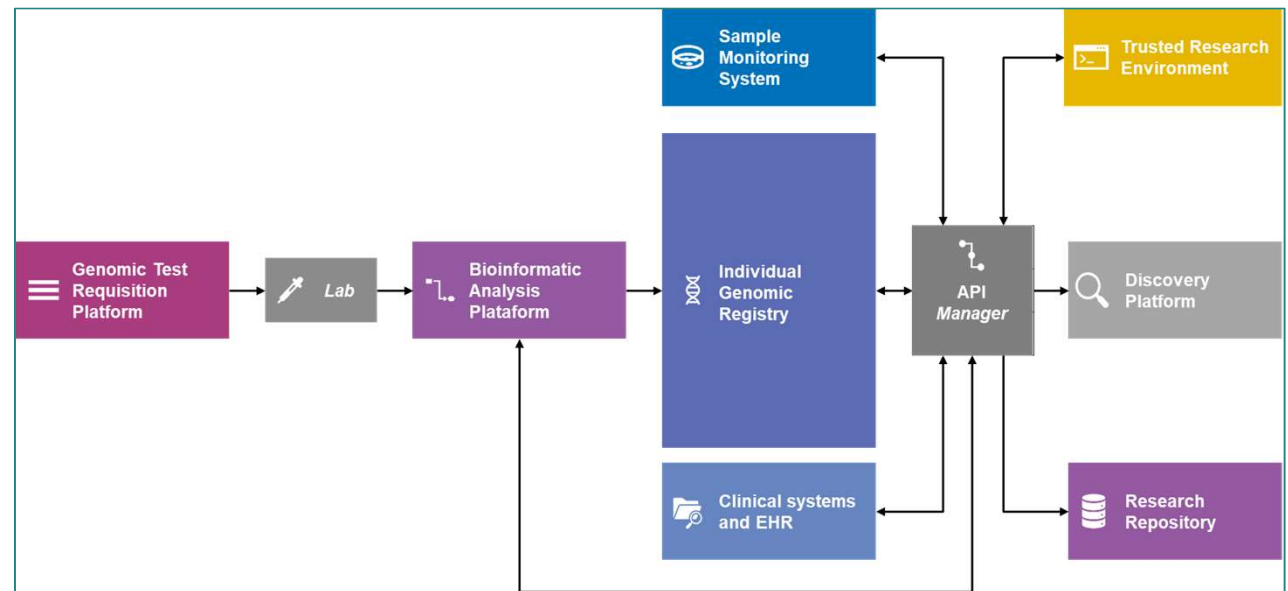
Sample Monitoring System

Trusted Research Environment

Genomic Test Requisition Platform

Lab

Bioinformatic Analysis Plataform

Individual Genomic Registry

API Manager

Discovery Platform

Clinical systems and EHR

Research Repository